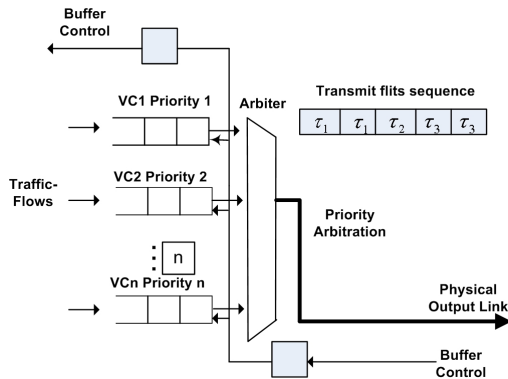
Buffer Control

VC1 Priority 1

Arbiter

Transmit flits sequence

| $\tau_1$ | $\tau_1$ | $\tau_2$ | $\tau_3$ | $\tau_3$ |
|---|---|---|---|---|

Traffic-Flows

VC2 Priority 2

Priority Arbitration

n

VCn Priority n

Physical Output Link

Buffer Control